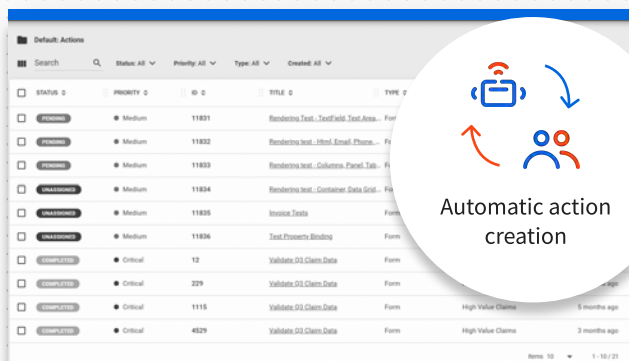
Default: Actions

Search

Status: All

Priority: All

Type: All

Created: All

| STATUS | PRIORITY | ID | TITLE | TYPE | | |
|---|---|---|---|---|---|---|
| PENDING | Medium | 11831 | Rendering Test - TextField, Text Area... | Form | | |
| PENDING | Medium | 11832 | Rendering test - Html, Email, Phone... | Fo | | |
| PENDING | Medium | 11833 | Rendering test - Columns, Panel, Tab... | Fo | | |
| UNASSIGNED | Medium | 11834 | Rendering Test - Container, Data Grid... | Fo | | |
| UNASSIGNED | Medium | 11835 | Invoice Tests | Form | | |
| UNASSIGNED | Medium | 11836 | Test Property Binding | Form | | |
| COMPLETED | Critical | 12 | Validate Q3 Claim Data | Form | | |
| COMPLETED | Critical | 229 | Validate Q3 Claim Data | Form | | |
| COMPLETED | Critical | 1115 | Validate Q3 Claim Data | Form | High Value Claims | 5 months ago |
| COMPLETED | Critical | 4529 | Validate Q3 Claim Data | Form | High Value Claims | 3 months ago |

Items: 10 1 - 10 / 21

Automatic action creation